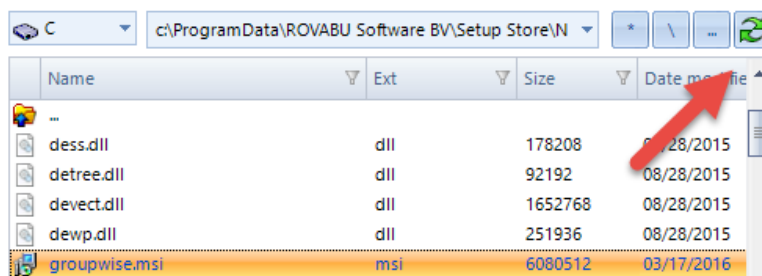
C

c:\ProgramData\ROVABU Software BV\Setup Store\N

*

\

...

| Name | Ext | Size | Date mo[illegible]fie |
|---|---|---|---|
| .. | | | |
| dess.dll | dll | 178208 | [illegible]/28/2015 |
| detree.dll | dll | 92192 | 08/28/2015 |
| devect.dll | dll | 1652768 | 08/28/2015 |
| dewp.dll | dll | 251936 | 08/28/2015 |
| groupwise.msi | msi | 6080512 | 03/17/2016 |